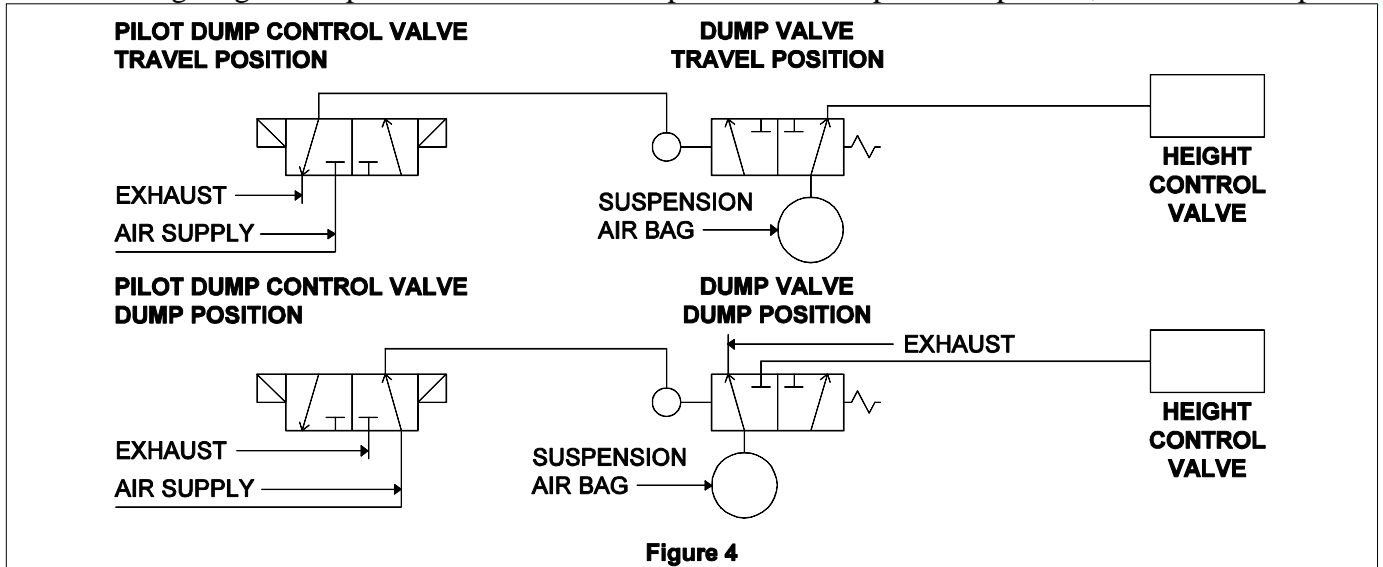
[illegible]

PILOT DUMP CONTROL VALVE TRAVEL POSITION

DUMP VALVE TRAVEL POSITION

EXHAUST

AIR SUPPLY

SUSPENSION AIR BAG

HEIGHT CONTROL VALVE

PILOT DUMP CONTROL VALVE DUMP POSITION

DUMP VALVE DUMP POSITION

EXHAUST

EXHAUST

AIR SUPPLY

SUSPENSION AIR BAG

HEIGHT CONTROL VALVE

Figure 4